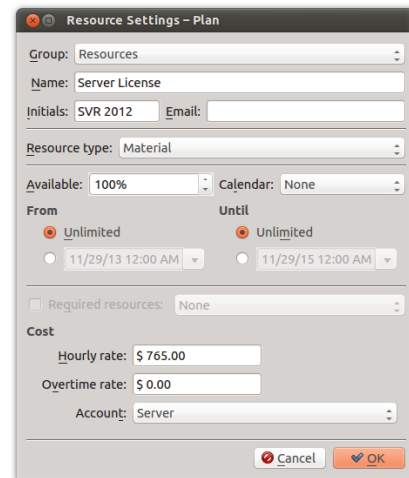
Resource Settings – Plan

Group: Resources

Name: Server License

Initials: SVR 2012 Email:

Resource type: Material

Available: 100% Calendar: None

From

Unlimited

11/29/13 12:00 AM

Until

Unlimited

11/29/15 12:00 AM

Required resources: None

Cost

Hourly rate: $ 765.00

Overtime rate: $ 0.00

Account: Server

Cancel OK